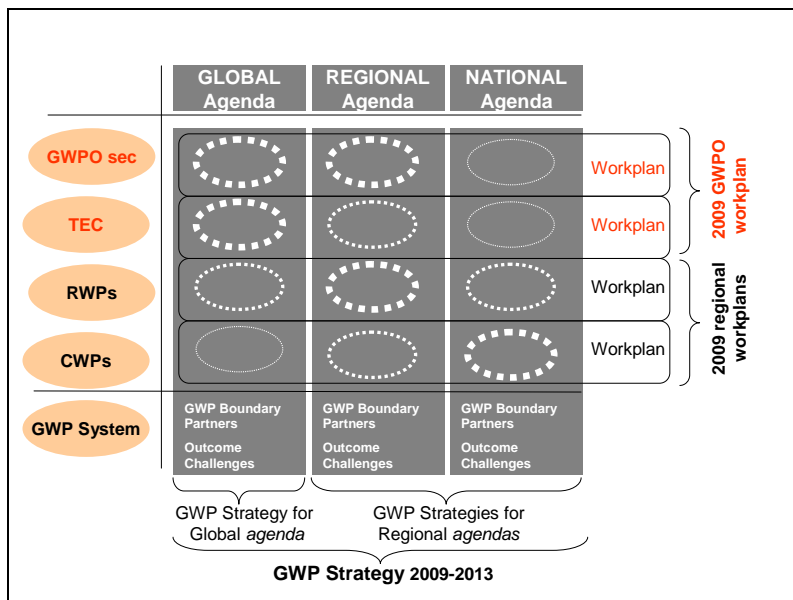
GLOBAL Agenda

REGIONAL Agenda

NATIONAL Agenda

GWPO sec

Workplan

TEC

Workplan

2009 GWPO workplan

RWPs

Workplan

CWPs

Workplan

2009 regional workplans

GWP System

GWP Boundary Partners

Outcome Challenges

GWP Boundary Partners

Outcome Challenges

GWP Boundary Partners

Outcome Challenges

GWP Strategy for Global *agenda*

GWP Strategies for Regional *agendas*

GWP Strategy 2009-2013